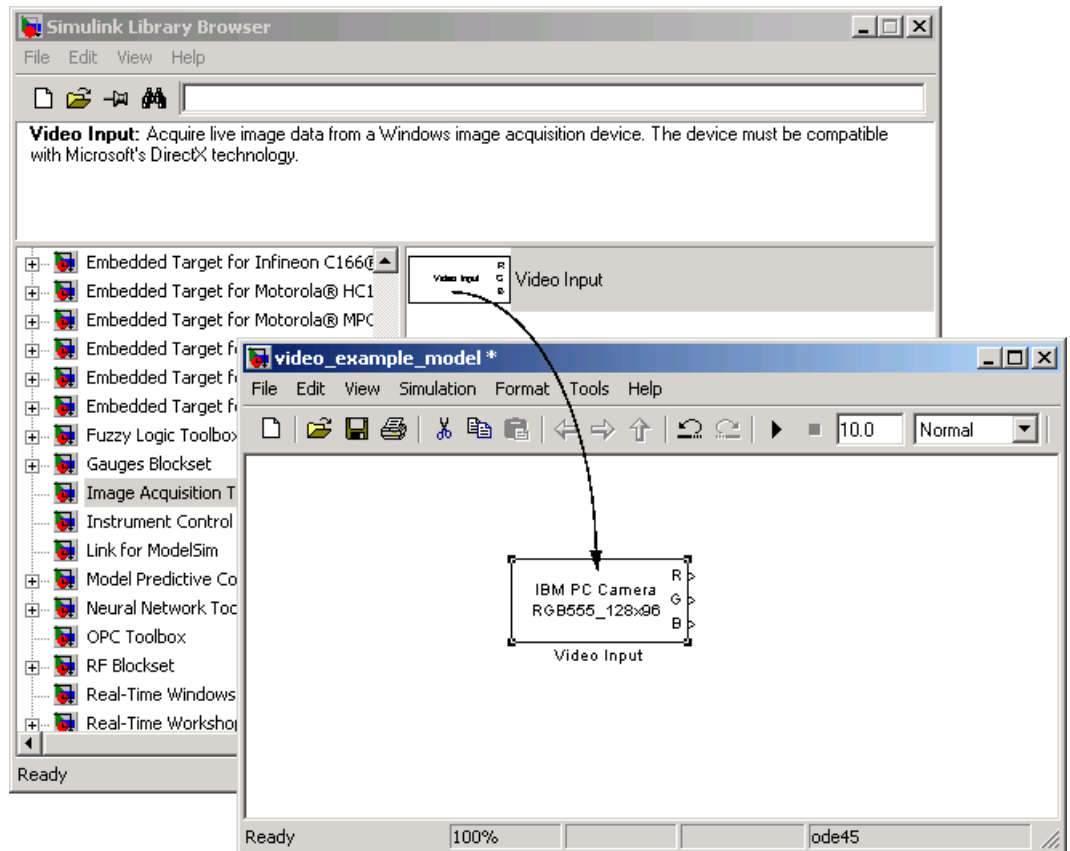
Simulink Library Browser

File Edit View Help

**Video Input**: Acquire live image data from a Windows image acquisition device. The device must be compatible with Microsoft's DirectX technology.

Embedded Target for Infineon C166®
Embedded Target for Motorola® HC1
Embedded Target for Motorola® MPC
Embedded Target f
Embedded Target f
Embedded Target f
Fuzzy Logic Toolbox
Gauges Blockset
Image Acquisition T
Instrument Control
Link for ModelSim
Model Predictive Co
Neural Network Too
OPC Toolbox
RF Blockset
Real-Time Windows
Real-Time Workshop

Video Input R G B
Video Input

Ready

video_example_model *

File Edit View Simulation Format Tools Help

10.0 Normal

IBM PC Camera
RGB555_128x96
R
G
B
Video Input

Ready 100% ode45